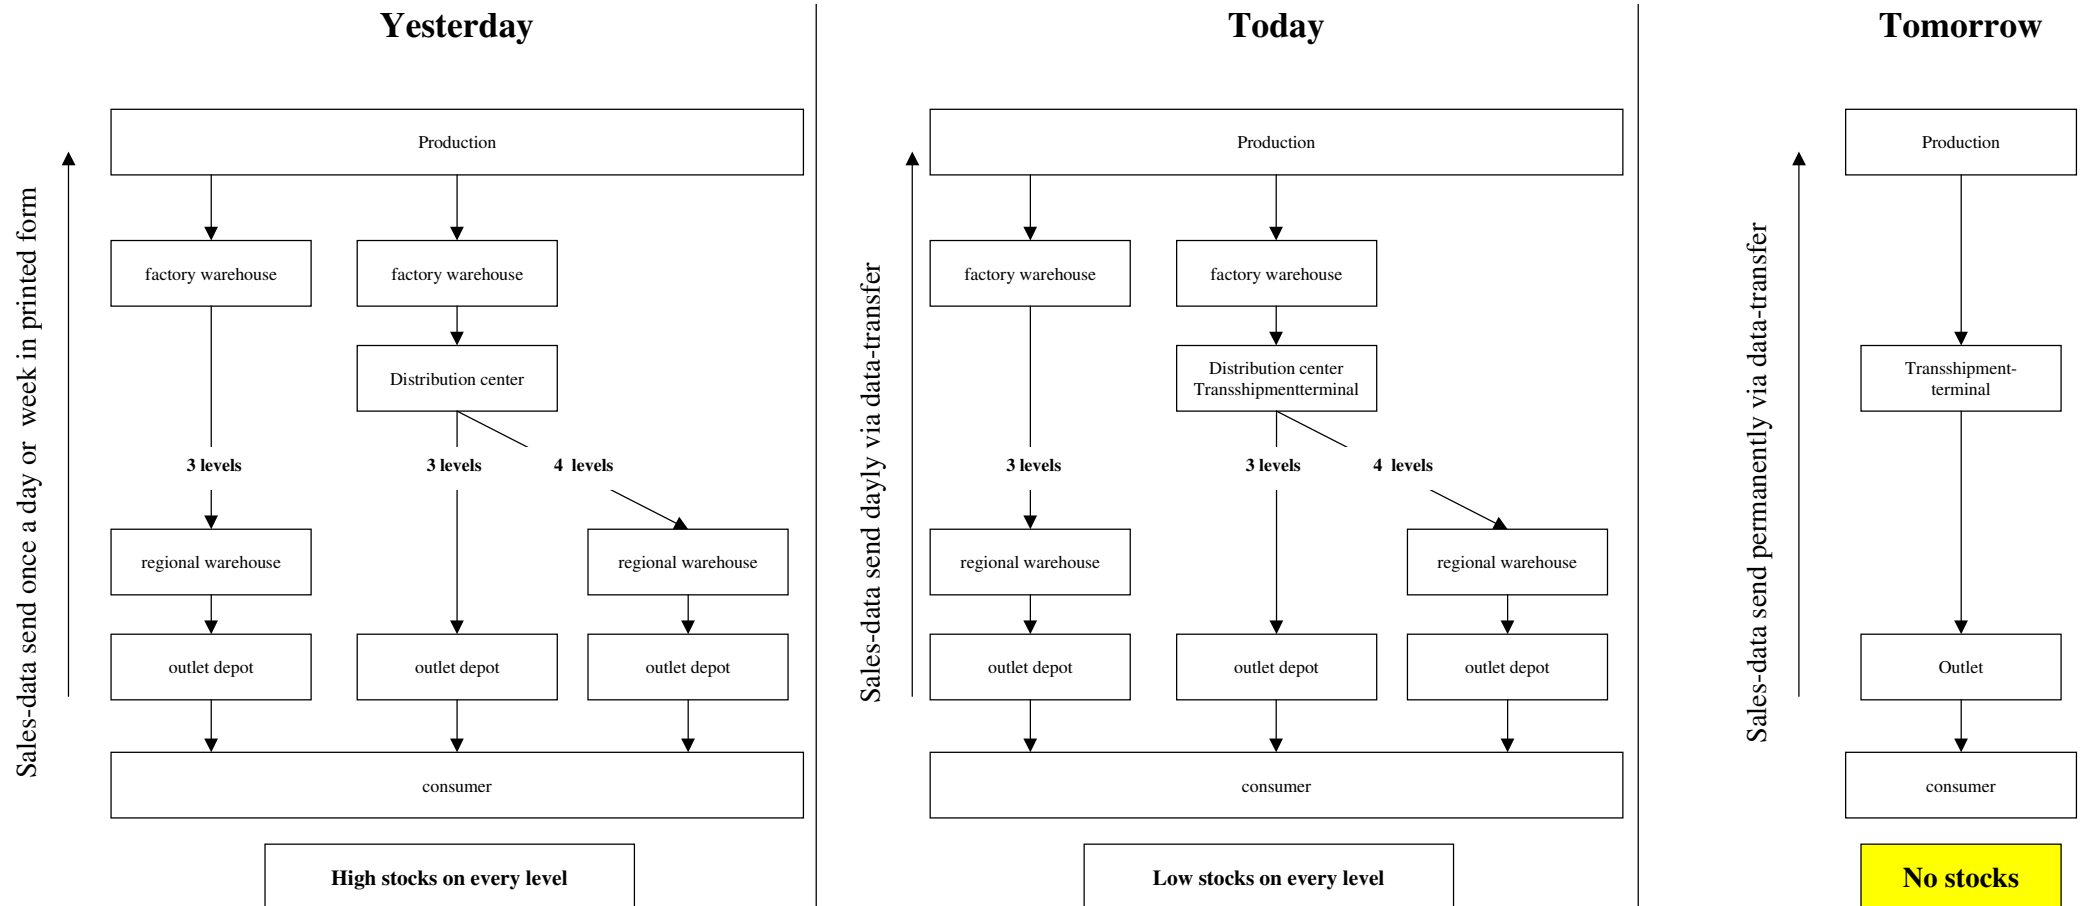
Yesterday

Sales-data send once a day or week in printed form

Production

factory warehouse

factory warehouse

Distribution center

3 levels

3 levels

4 levels

regional warehouse

regional warehouse

outlet depot

outlet depot

outlet depot

consumer

High stocks on every level

Today

Sales-data send dayly via data-transfer

Production

factory warehouse

factory warehouse

Distribution center Transshipmentterminal

3 levels

3 levels

4 levels

regional warehouse

regional warehouse

outlet depot

outlet depot

outlet depot

consumer

Low stocks on every level

Tomorrow

Sales-data send permanently via data-transfer

Production

Transshipment-terminal

Outlet

consumer

No stocks